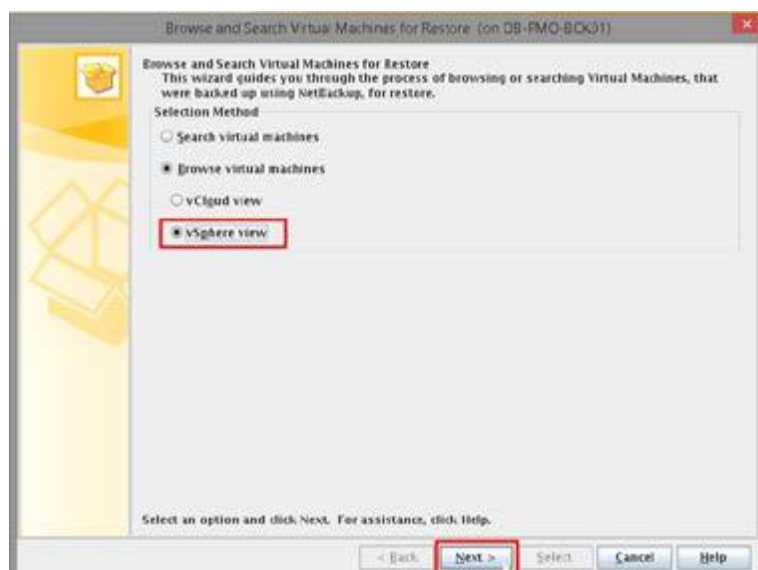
Browse and Search Virtual Machines for Restore (on DB-FMO-BCK01)

Browse and Search Virtual Machines for Restore
This wizard guides you through the process of browsing or searching Virtual Machines, that were backed up using NetBackup, for restore.

Selection Method

Search virtual machines

Browse virtual machines

vCloud view

vSphere view

Select an option and click Next. For assistance, click Help.

< Back

Next >

Select

Cancel

Help